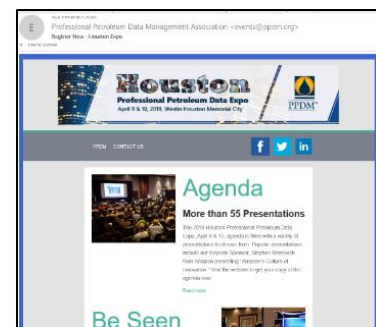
E
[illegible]
Professional Petroleum Data Management Association <events@ppdm.org>
Register Now - Houston Expo
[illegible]

Houston
Professional Petroleum Data Expo
April 9 & 10, 2019, Westin Houston Memorial City
PPDM

PPDM CONTACT US

f
in

Agenda
More than 55 Presentations
The 2019 Houston Professional Petroleum Data Expo, April 9 & 10, agenda is filled with a variety of presentations to choose from. Popular presentations include our Keynote Speaker, Stephen Brothers from Amazon presenting "Amazon's Culture of Innovation." Visit the website to get your copy of the agenda now.
Read more

Be Seen